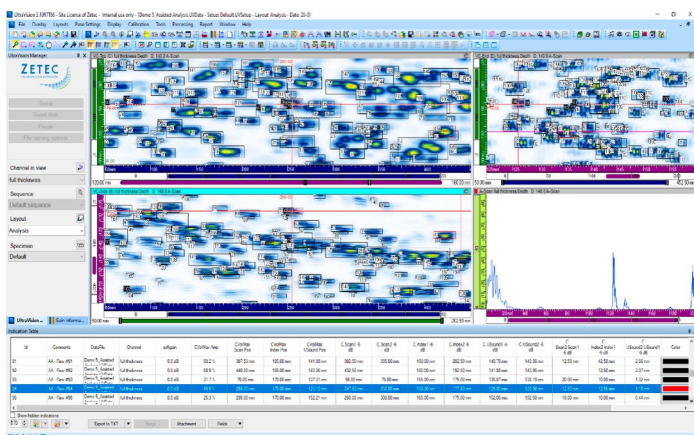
UltraVision 3.10R786 - Site License of Zetec - Internal use only - [Demo 5 Assisted Analysis.UVData - Setup Default.UVSetup - Layout Analysis - Data 20-0]

File Overlay Layouts Plane Settings Display Calibration Tools Processing Report Window Help

UltraVision Manager

ZETEC

Group
Sound data
Preview
File naming options

Channel in view
full thickness
Sequence
Default sequence
Layout
Analysis
Specimen
Default

UltraVision... Color informatio...

Indication Table

| Id | Comments | Data File | Channel | softgain | C(V)Max Amp | C(V)Max Scan Pos | C(V)Max Index Pos | C(V)Max USound Pos | C Scan1 -6 dB | C Scan2 -6 dB | C Index1 -6 dB | C Index2 -6 dB | C USound1 -6 dB | C USound2 -6 dB | Scan2 Scan1 -6 dB | Index2 Index1 -6 dB | USound2 USound1 -6 dB | Color |
|---|---|---|---|---|---|---|---|---|---|---|---|---|---|---|---|---|---|---|
| 01 | AA - Flaw #01 | Demo 5_Assisted | full thickness | 0.0 dB | 58.2 % | 387.50 mm | 100.00 mm | 141.00 mm | 382.00 mm | 395.00 mm | 92.00 mm | 102.00 mm | 140.75 mm | 142.00 mm | 12.50 mm | 10.50 mm | 2.50 mm | |
| 02 | AA - Flaw #02 | Demo 5_Assisted | full thickness | 0.0 dB | 59.6 % | 440.00 mm | 150.00 mm | 141.00 mm | 432.00 mm | | 144.00 mm | 150.00 mm | 141.00 mm | 143.00 mm | | 12.50 mm | 2.37 mm | |
| 03 | AA - Flaw #03 | Demo 5_Assisted | full thickness | 0.0 dB | 31.7 % | 76.00 mm | 170.00 mm | 137.37 mm | 56.00 mm | 76.00 mm | 165.00 mm | 176.00 mm | 136.37 mm | 139.19 mm | 20.00 mm | 10.00 mm | 1.00 mm | |
| 04 | AA - Flaw #04 | Demo 5_Assisted | full thickness | 0.0 dB | 46.5 % | 295.00 mm | 170.00 mm | 141.00 mm | 283.00 mm | 295.00 mm | 165.00 mm | 177.00 mm | 140.00 mm | 142.00 mm | 12.00 mm | 12.00 mm | 1.37 mm | |
| 05 | AA - Flaw #05 | Demo 5_Assisted | full thickness | 0.0 dB | 25.3 % | 295.00 mm | 170.00 mm | 152.21 mm | 290.00 mm | 300.00 mm | 160.00 mm | 175.00 mm | 152.00 mm | 152.00 mm | 10.00 mm | 10.00 mm | 0.44 mm | |

Show hidden indications
Export to TXT Merge Attachment Fields